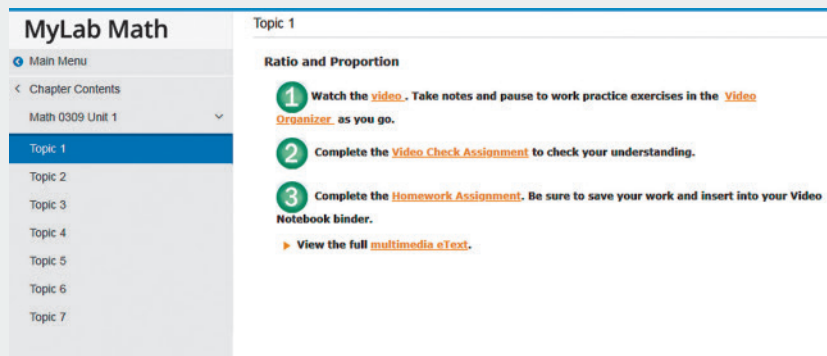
MyLab Math

Main Menu

Chapter Contents

Math 0309 Unit 1

Topic 1

Topic 2

Topic 3

Topic 4

Topic 5

Topic 6

Topic 7

Topic 1

Ratio and Proportion

1 Watch the video . Take notes and pause to work practice exercises in the Video Organizer as you go.

2 Complete the Video Check Assignment to check your understanding.

3 Complete the Homework Assignment. Be sure to save your work and insert into your Video Notebook binder.

View the full multimedia eText.